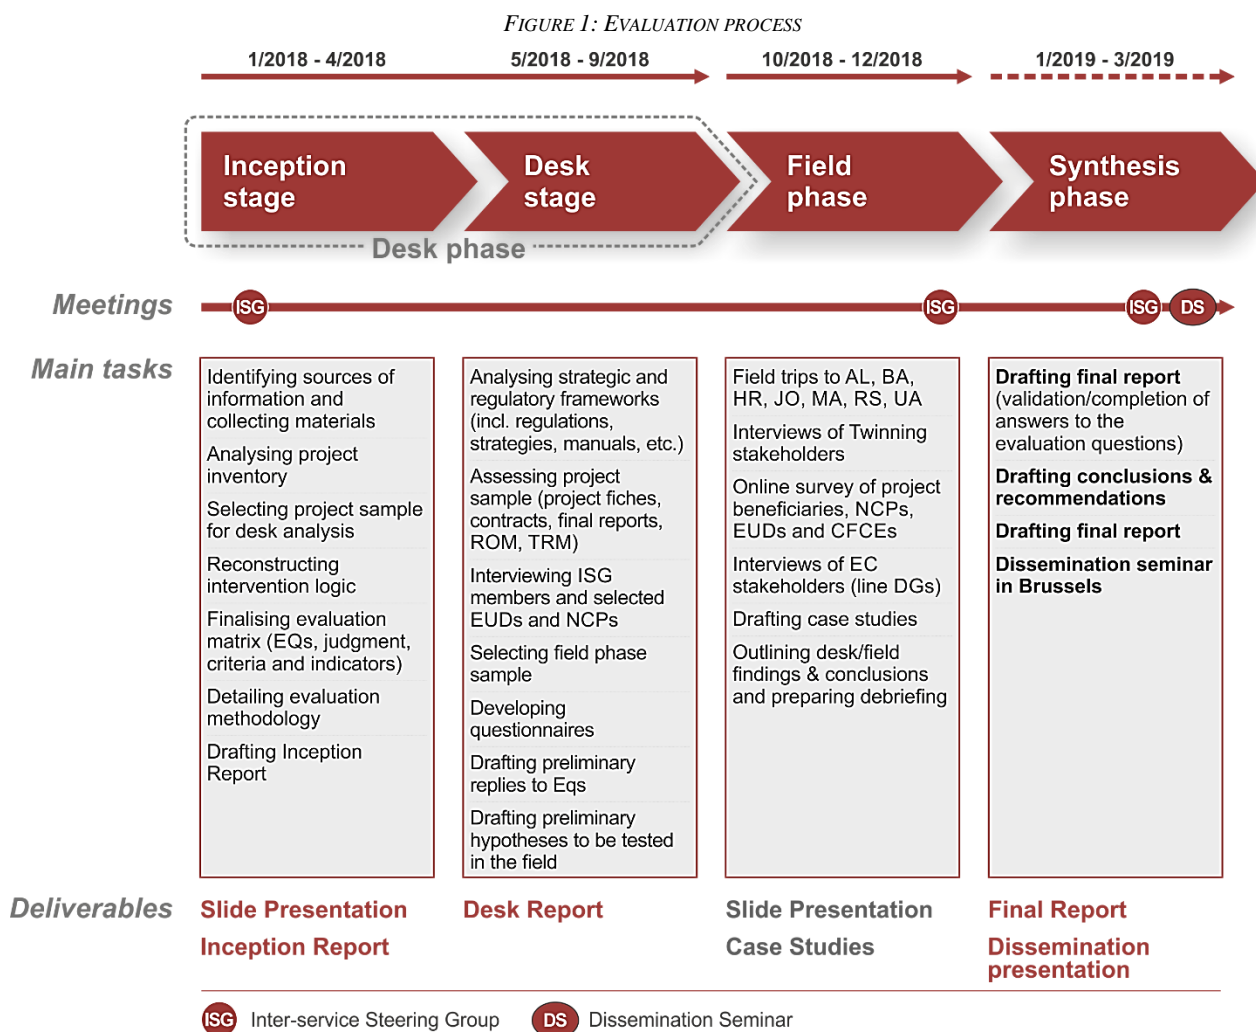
FIGURE 1: EVALUATION PROCESS

1/2018 - 4/2018 5/2018 - 9/2018 10/2018 - 12/2018 1/2019 - 3/2019

Inception stage

Desk stage

Field phase

Synthesis phase

Desk phase

Meetings ISG ISG ISG DS

Main tasks

| Inception stage | Desk stage | Field phase | Synthesis phase |
|---|---|---|---|
| Identifying sources of information and collecting materials | Analysing strategic and regulatory frameworks (incl. regulations, strategies, manuals, etc.) | Field trips to AL, BA, HR, JO, MA, RS, UA | **Drafting final report** (validation/completion of answers to the evaluation questions) |
| Analysing project inventory | Assessing project sample (project fiches, contracts, final reports, ROM, TRM) | Interviews of Twinning stakeholders | **Drafting conclusions & recommendations** |
| Selecting project sample for desk analysis | Interviewing ISG members and selected EUDs and NCPs | Online survey of project beneficiaries, NCPs, EUDs and CFCEs | **Drafting final report** |
| Reconstructing intervention logic | Selecting field phase sample | Interviews of EC stakeholders (line DGs) | **Dissemination seminar in Brussels** |
| Finalising evaluation matrix (EQs, judgment, criteria and indicators) | Developing questionnaires | Drafting case studies | |
| Detailing evaluation methodology | Drafting preliminary replies to Eqs | Outlining desk/field findings & conclusions and preparing debriefing | |
| Drafting Inception Report | Drafting preliminary hypotheses to be tested in the field | | |

Deliverables

Slide Presentation
Inception Report

Desk Report

Slide Presentation
Case Studies

Final Report
Dissemination presentation

ISG Inter-service Steering Group DS Dissemination Seminar